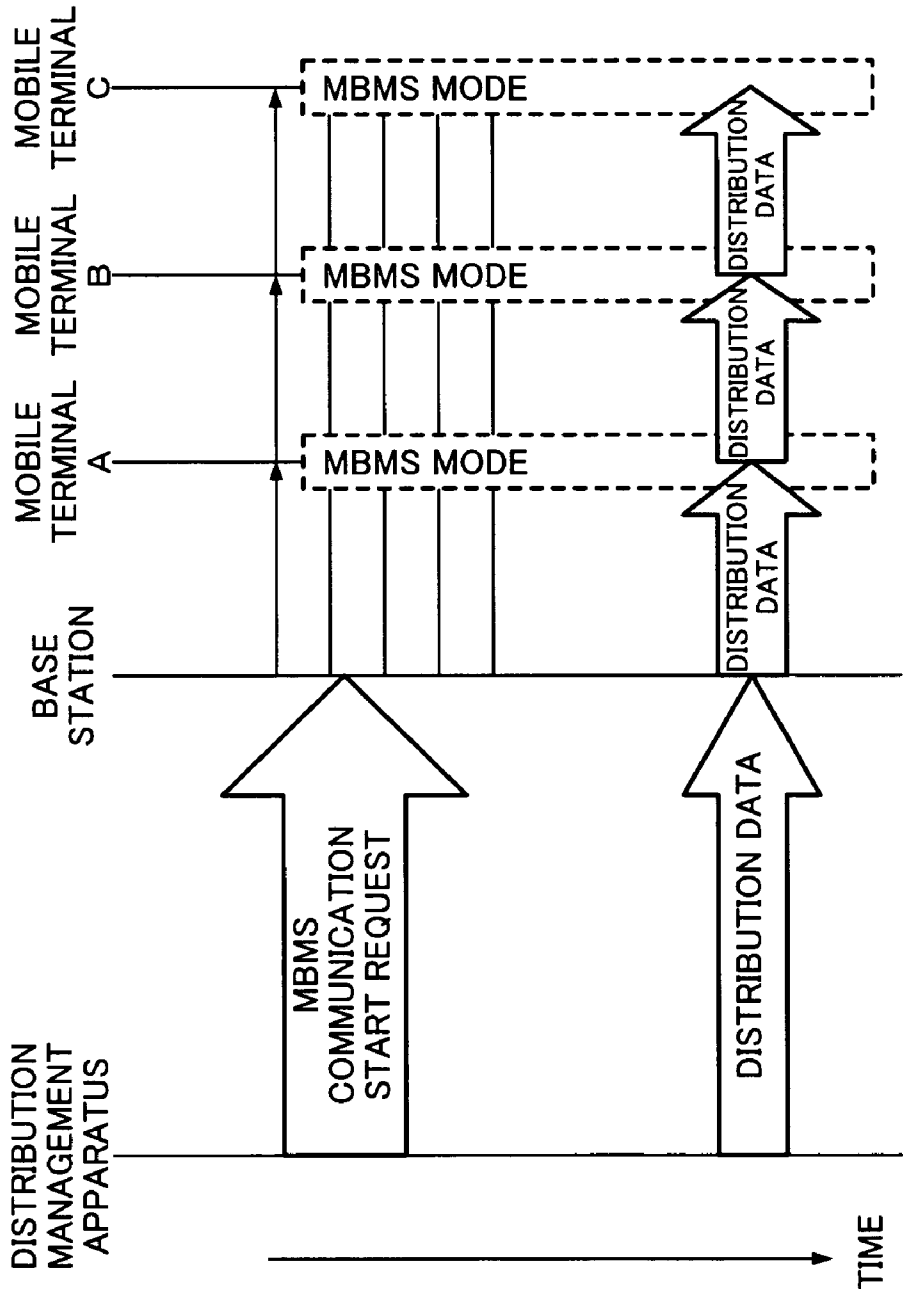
MOBILE TERMINAL C

MBMS MODE

DISTRIBUTION DATA

MOBILE TERMINAL B

MBMS MODE

DISTRIBUTION DATA

MOBILE TERMINAL A

MBMS MODE

DISTRIBUTION DATA

BASE STATION

MBMS COMMUNICATION START REQUEST

DISTRIBUTION DATA

DISTRIBUTION MANAGEMENT APPARATUS

TIME